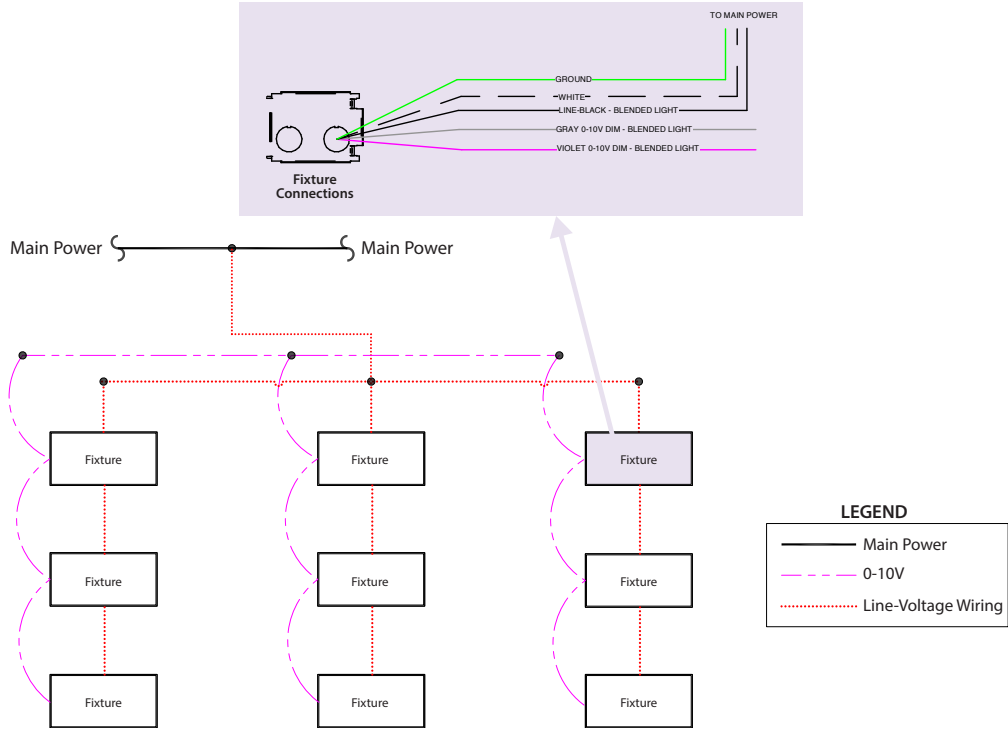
TO MAIN POWER

GROUND

WHITE

LINE-BLACK - BLENDED LIGHT

GRAY 0-10V DIM - BLENDED LIGHT

VIOLET 0-10V DIM - BLENDED LIGHT

Fixture Connections

Main Power

Main Power

Fixture

Fixture

Fixture

Fixture

Fixture

Fixture

Fixture

Fixture

Fixture

LEGEND

Main Power

0-10V

Line-Voltage Wiring